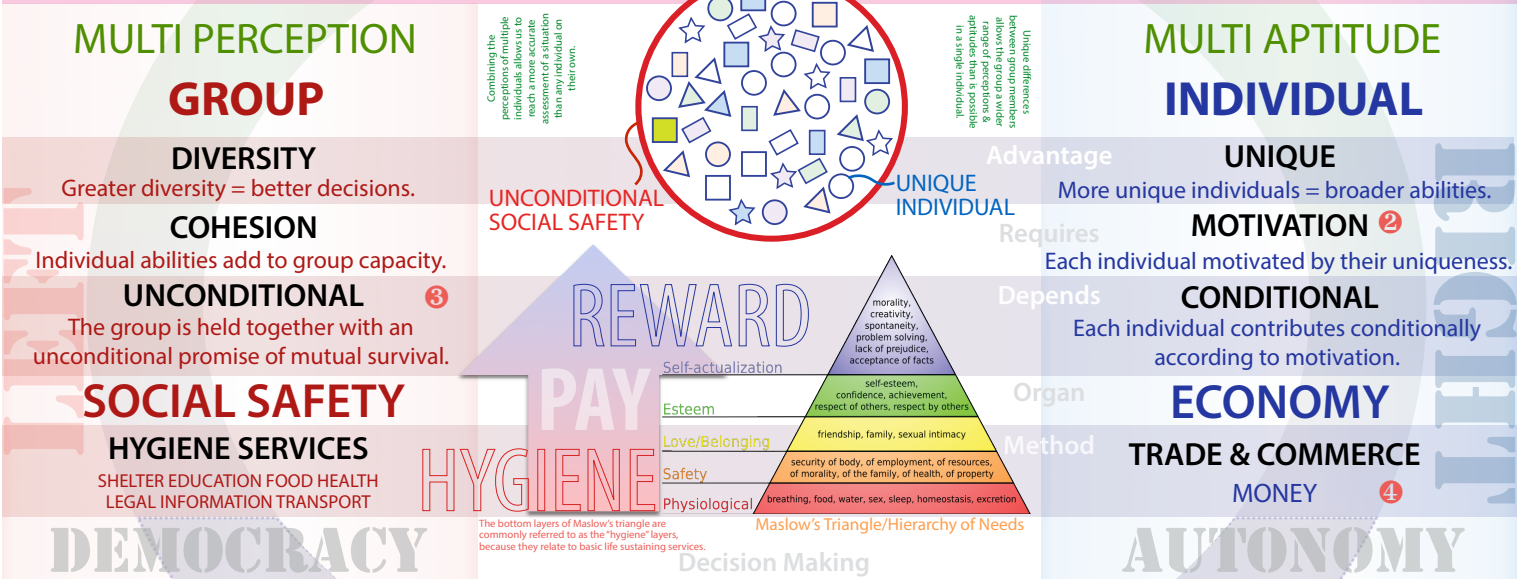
MULTI PERCEPTION

GROUP

DIVERSITY
Greater diversity = better decisions.

COHESION
Individual abilities add to group capacity.

UNCONDITIONAL ❸
The group is held together with an unconditional promise of mutual survival.

SOCIAL SAFETY

HYGIENE SERVICES
SHELTER EDUCATION FOOD HEALTH LEGAL INFORMATION TRANSPORT

DEMOCRACY

Combining the perceptions of multiple individuals allows us to reach a more accurate assessment of a situation than any individual on their own.

UNCONDITIONAL SOCIAL SAFETY

UNIQUE INDIVIDUAL

Unique differences between group members allows the group a wider range of perceptions & aptitudes than is possible in a single individual.

Advantage
Requires
Depends
Organ
Method

REWARD
PAY
HYGIENE

Self-actualization
Esteem
Love/Balonging
Safety
Physiological

morality, creativity, spontaneity, problem solving, lack of prejudice, acceptance of facts
self-esteem, confidence, achievement, respect of others, respect by others
friendship, family, sexual intimacy
security of body, of employment, of resources, of morality, of the family, of health, of property
breathing, food, water, sex, sleep, homeostasis, excretion

Maslow's Triangle/Hierarchy of Needs

The bottom layers of Maslow's triangle are commonly referred to as the "hygiene" layers, because they relate to basic life sustaining services.

Decision Making

MULTI APTITUDE

INDIVIDUAL

UNIQUE
More unique individuals = broader abilities.

MOTIVATION ❷
Each individual motivated by their uniqueness.

CONDITIONAL
Each individual contributes conditionally according to motivation.

ECONOMY

TRADE & COMMERCE
MONEY ❹

AUTONOMY

LEFT
RIGHT